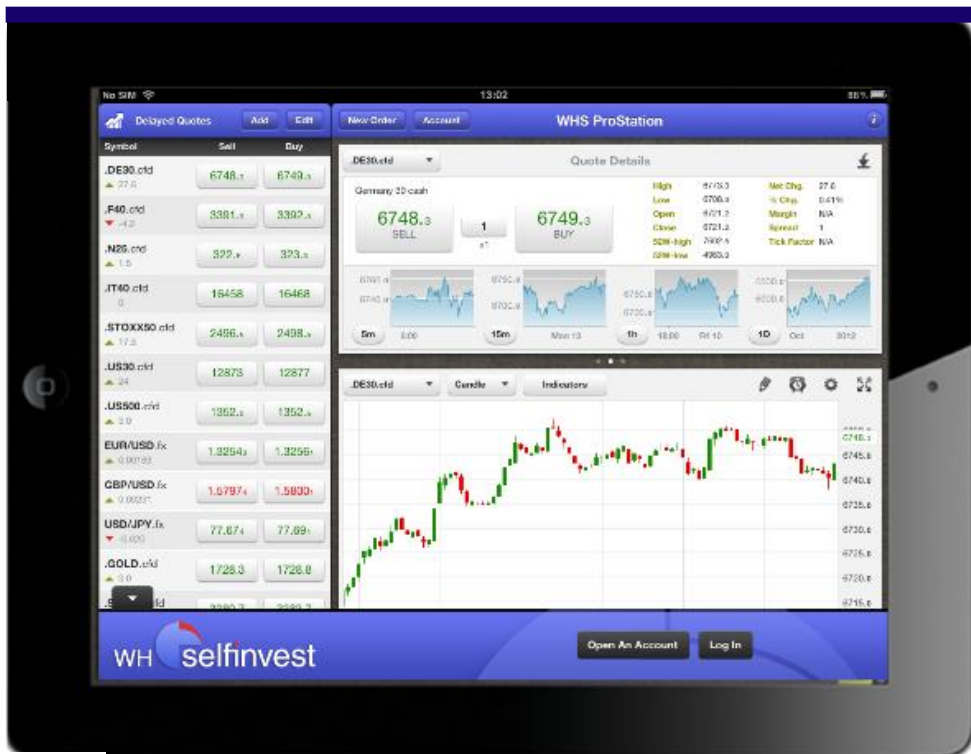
No SIM
13:02
88%

Delayed Quotes Add Edit
New Order Account WHS ProStation

| Symbol | Sell | Buy |
|---|---|---|
| .DE30.cfd ▲ 27.0 | 6748.3 | 6749.3 |
| .F40.cfd ▼ -4.2 | 3391.7 | 3392.7 |
| .N25.cfd ▲ 1.5 | 322.8 | 323.3 |
| .IT40.cfd 0 | 16458 | 16468 |
| .STOXX50.cfd ▲ 17.3 | 2496.5 | 2498.5 |
| .US30.cfd ▲ 24 | 12873 | 12877 |
| .US500.cfd ▲ 3.0 | 1352.5 | 1352.5 |
| EUR/USD.fx ▲ 0.00183 | 1.32542 | 1.32561 |
| GBP/USD.fx ▲ 0.00221 | 1.57974 | 1.58000 |
| USD/JPY.fx ▼ -0.020 | 77.874 | 77.891 |
| .GOLD.cfd ▲ 3.0 | 1728.3 | 1728.8 |
| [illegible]cfd | 2280.2 | 2280.2 |

.DE30.cfd Quote Details
Germany 30 cash
6748.3 SELL 1 6749.3 BUY

| High | 6773.3 | Net Chg. | 27.0 |
|---|---|---|---|
| Low | 6708.3 | % Chg. | 0.41% |
| Open | 6721.3 | Margin | N/A |
| Close | 6721.3 | Spread | 1 |
| 52W-high | 7602.5 | Tick Factor | N/A |
| 52W-low | 4965.3 | | |

5m 8:00 15m Mar 13 1h 18:00 Fri 10 1D Oct 2012

.DE30.cfd Candle Indicators

6748.3 6745.0 6740.0 6735.0 6730.0 6725.0 6720.0 6715.0

WH selfinvest
Open An Account Log In